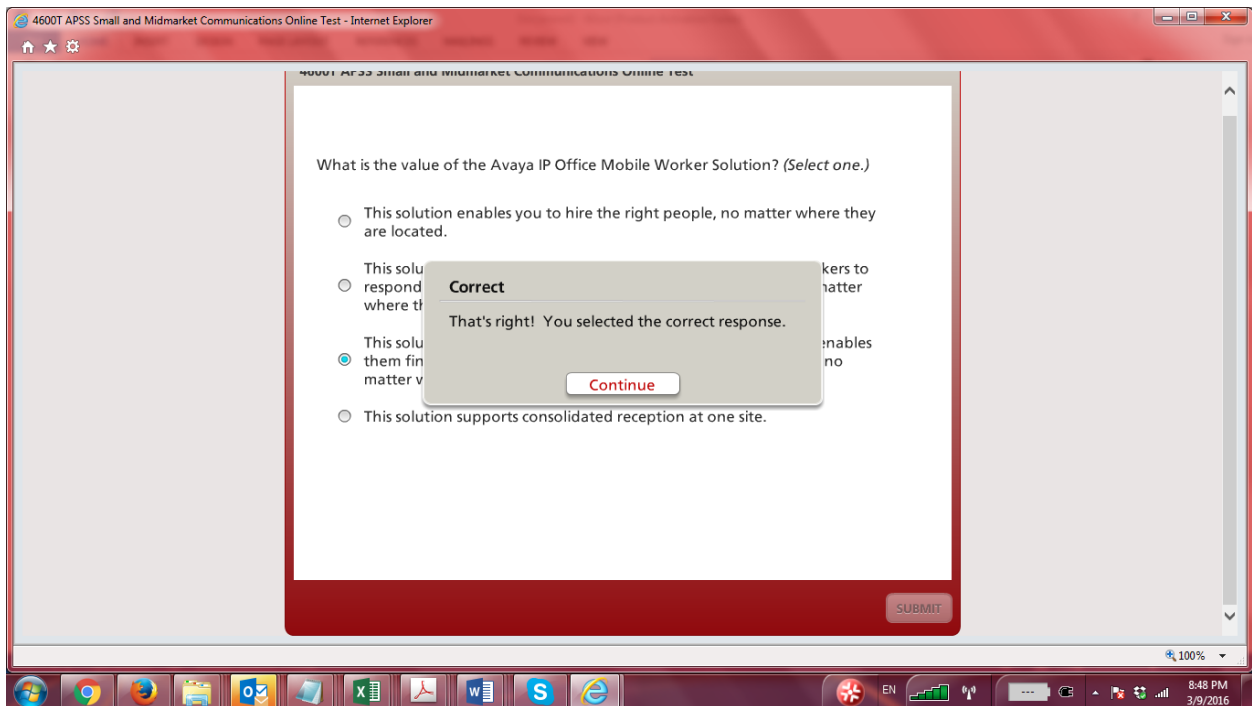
4600T APSS Small and Midmarket Communications Online Test - Internet Explorer

4600T APSS Small and Midmarket Communications Online Test

What is the value of the Avaya IP Office Mobile Worker Solution? *(Select one.)*

This solution enables you to hire the right people, no matter where they are located.

This solu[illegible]kers to respond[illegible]natter where th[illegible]

This solu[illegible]enables them fin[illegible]no matter v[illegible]

This solution supports consolidated reception at one site.

Correct

That's right! You selected the correct response.

Continue

SUBMIT

100%

EN

8:48 PM
3/9/2016